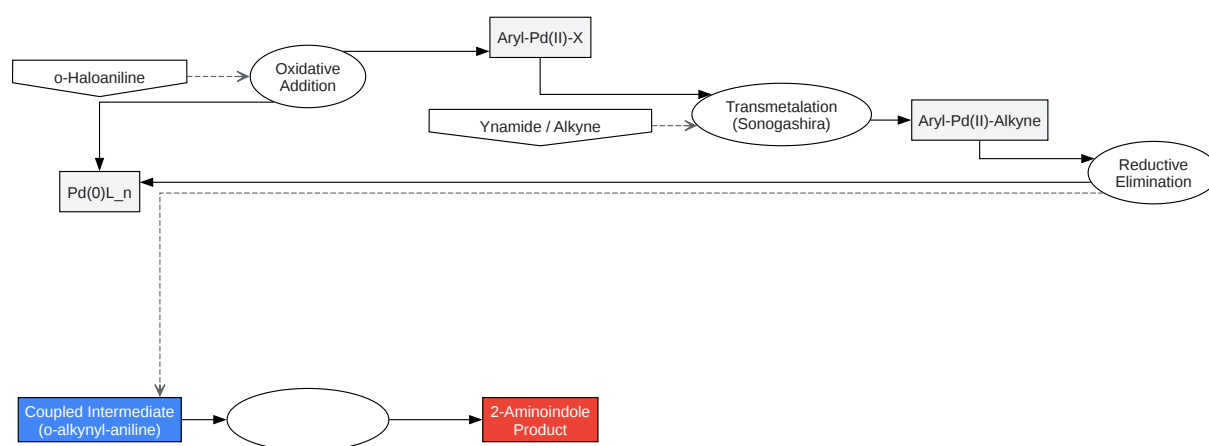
Aryl-Pd(II)-X

o-Haloaniline

Oxidative Addition

Ynamide / Alkyne

Transmetalation (Sonogashira)

Aryl-Pd(II)-Alkyne

Reductive Elimination

Pd(0)L_n

Coupled Intermediate (o-alkynyl-aniline)

2-Aminoindole Product